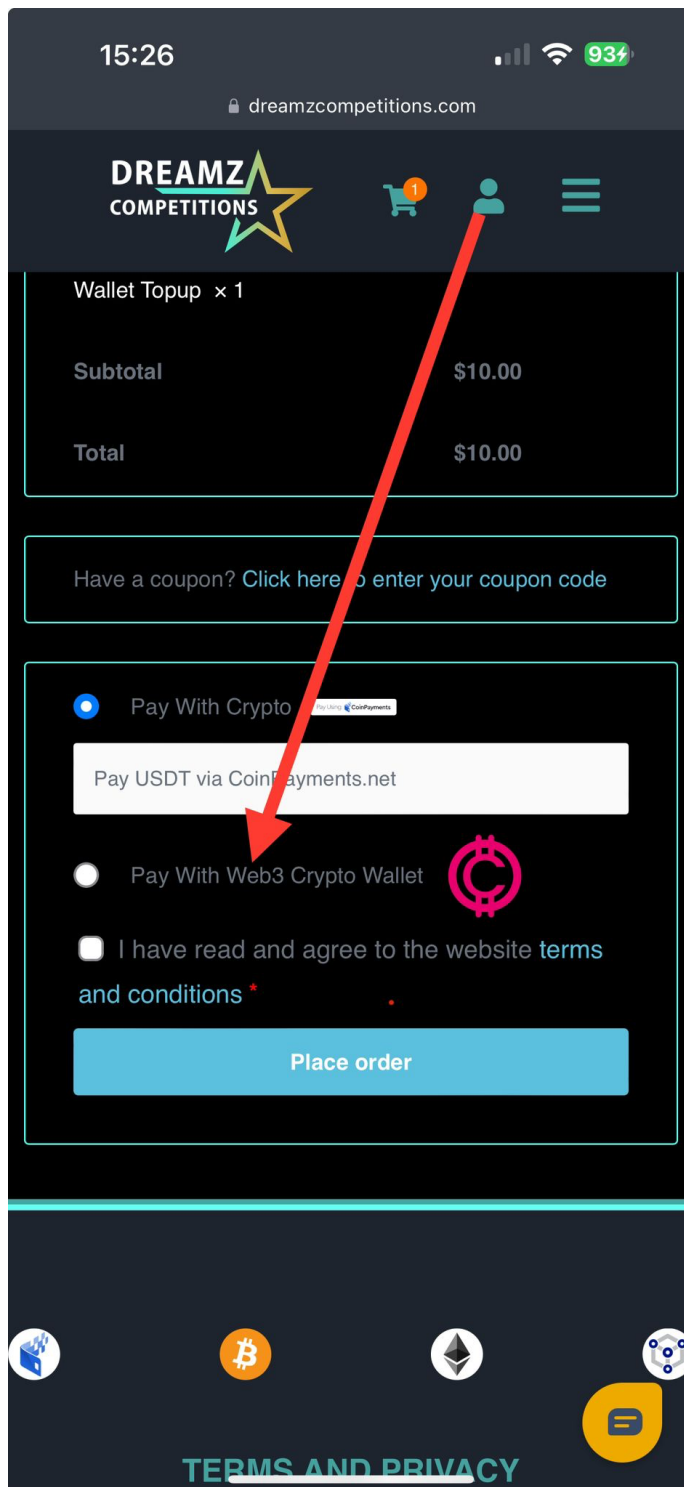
15:26

93

dreamzcompetitions.com

DREAMZ COMPETITIONS

1

Wallet Topup × 1

Subtotal $10.00

Total $10.00

Have a coupon? Click here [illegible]o enter your coupon code

Pay With Crypto Pay Using CoinPayments

Pay USDT via Coin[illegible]ayments.net

Pay With Web3 Crypto Wallet

I have read and agree to the website terms and conditions *

Place order

TERMS AND PRIVACY